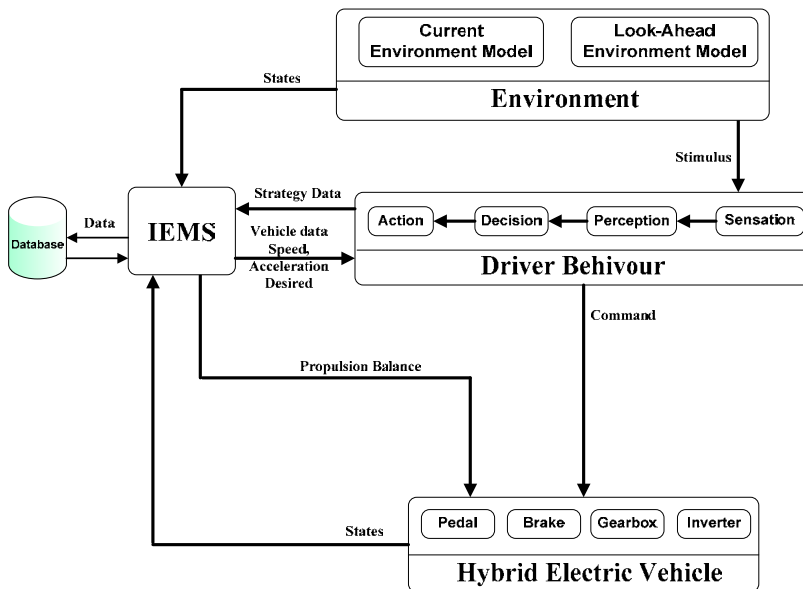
Current Environment Model

Look-Ahead Environment Model

Environment

States

Stimulus

Strategy Data

Data

Database

IEMS

Vehicle data Speed, Acceleration Desired

Action

Decision

Perception

Sensation

Driver Behivour

Command

Propulsion Balance

States

Pedal

Brake

Gearbox

Inverter

Hybrid Electric Vehicle